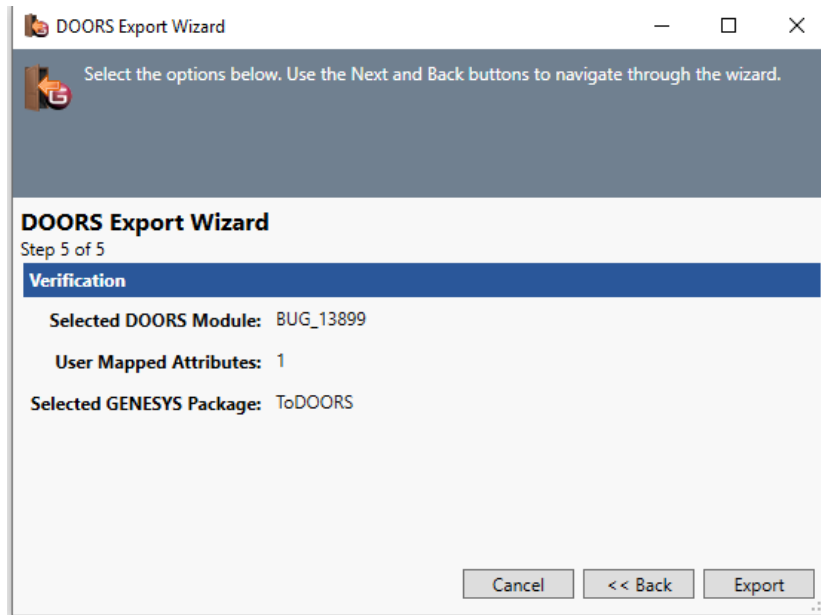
DOORS Export Wizard

Select the options below. Use the Next and Back buttons to navigate through the wizard.

DOORS Export Wizard
Step 5 of 5

Verification

Selected DOORS Module: BUG_13899

User Mapped Attributes: 1

Selected GENESYS Package: ToDOORS

Cancel
<< Back
Export